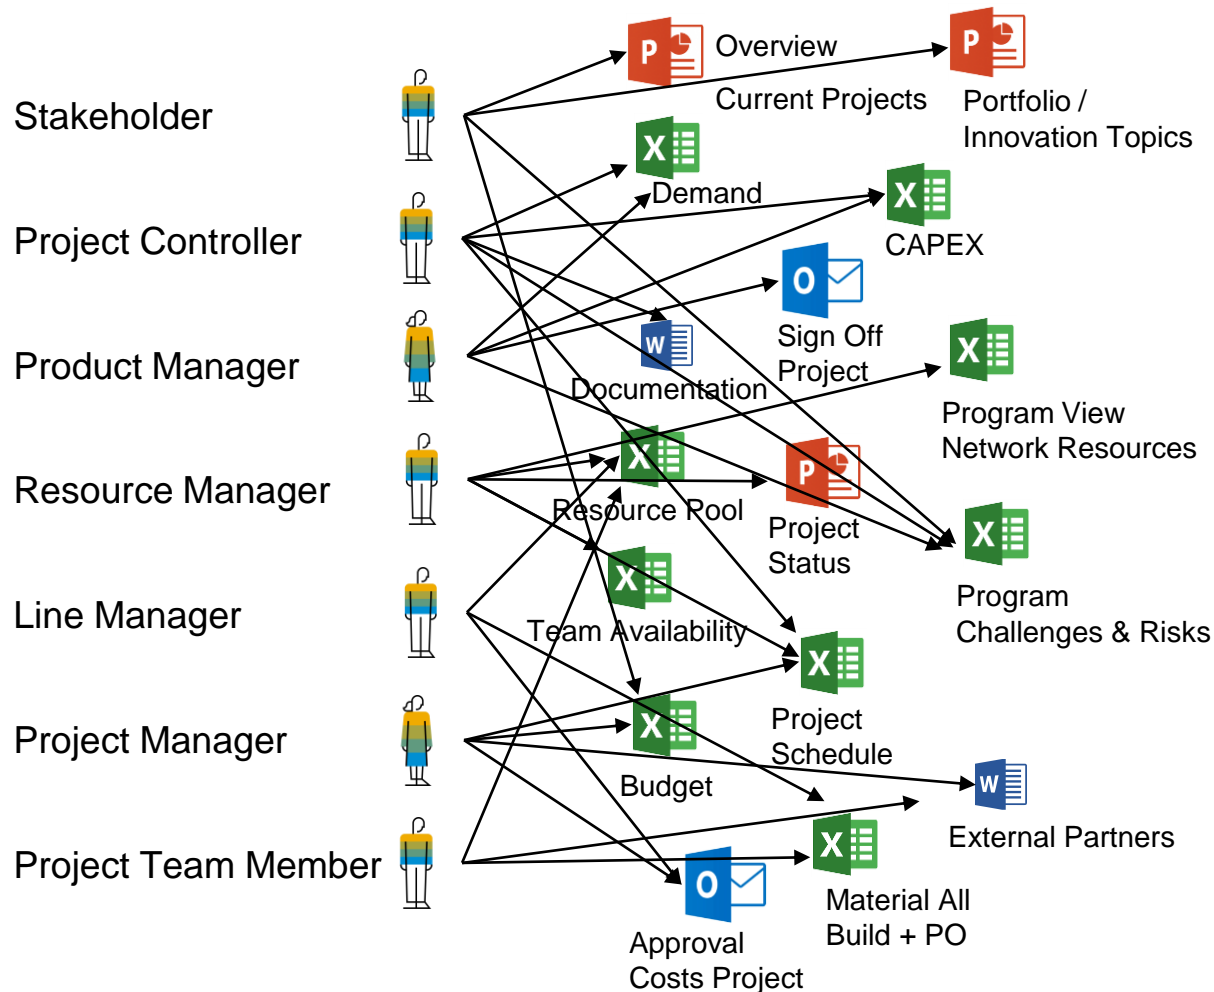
Stakeholder

Project Controller

Product Manager

Resource Manager

Line Manager

Project Manager

Project Team Member

Overview

Current Projects

Portfolio / Innovation Topics

Demand

CAPEX

Sign Off Project

Documentation

Program View Network Resources

Resource Pool

Project Status

Program Challenges & Risks

Team Availability

Project Schedule

Budget

External Partners

Material All Build + PO

Approval Costs Project